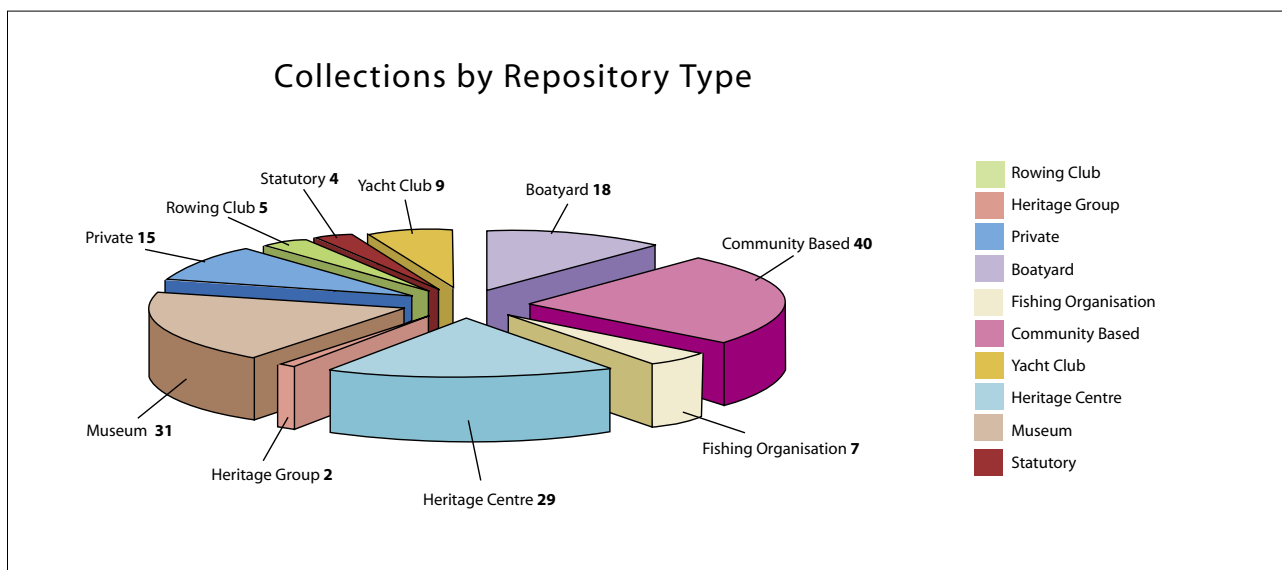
Collections by Repository Type

Statutory **4**
Yacht Club **9**
Boatyard **18**
Rowing Club **5**
Private **15**
Community Based **40**
Museum **31**
Fishing Organisation **7**
Heritage Group **2**
Heritage Centre **29**

Rowing Club
Heritage Group
Private
Boatyard
Fishing Organisation
Community Based
Yacht Club
Heritage Centre
Museum
Statutory